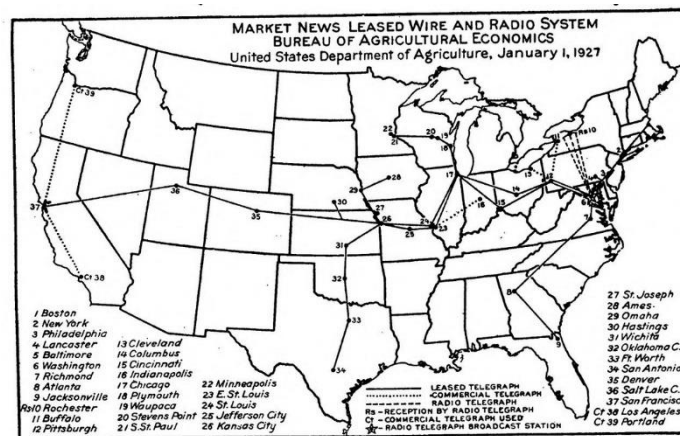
MARKET NEWS LEASED WIRE AND RADIO SYSTEM
BUREAU OF AGRICULTURAL ECONOMICS
United States Department of Agriculture, January 1, 1927

Ct 39
22 20 19 21 16 18 Rs 11 Rs 10 2 3 4 5 6 7 12 13 14 15 17 28 29 30 27 26 24 23 25 36 35 37 31 32 33 34 Ct 38 8 9 1

1 Boston
2 New York
3 Philadelphia
4 Lancaster
5 Baltimore
6 Washington
7 Richmond
8 Atlanta
9 Jacksonville
Rs10 Rochester
11 Buffalo
12 Pittsburgh

13 Cleveland
14 Columbus
15 Cincinnati
16 Indianapolis
17 Chicago
18 Plymouth
19 Waupaca
20 Stevens Point
21 S.St.Paul

22 Minneapolis
23 E. St. Louis
24 St. Louis
25 Jefferson City
26 Kansas City

LEASED TELEGRAPH
COMMERCIAL TELEGRAPH
RADIO TELEGRAPH
Rs - RECEPTION BY RADIO TELEGRAPH
Ct - COMMERCIAL TELEGRAPH USED
RADIO TELEGRAPH BROADCAST STATION

27 St. Joseph
28 Ames
29 Omaha
30 Hastings
31 Wichita
32 Oklahoma C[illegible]
33 Ft. Worth
34 San Antonio
35 Denver
36 Salt Lake C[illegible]
37 San Francisco
Ct 38 Los Angeles
Ct 39 Portland